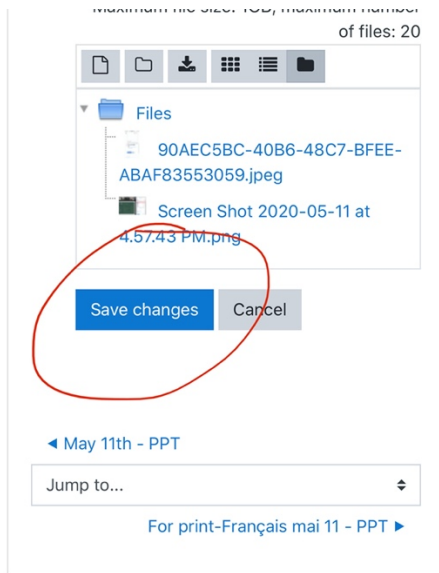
Maximum file size: 1GB, maximum number of files: 20

Files

90AEC5BC-40B6-48C7-BFEE-ABAF83553059.jpeg

Screen Shot 2020-05-11 at 4.57.43 PM.png

Save changes

Cancel

◄ May 11th - PPT

Jump to...

For print-Français mai 11 - PPT ►